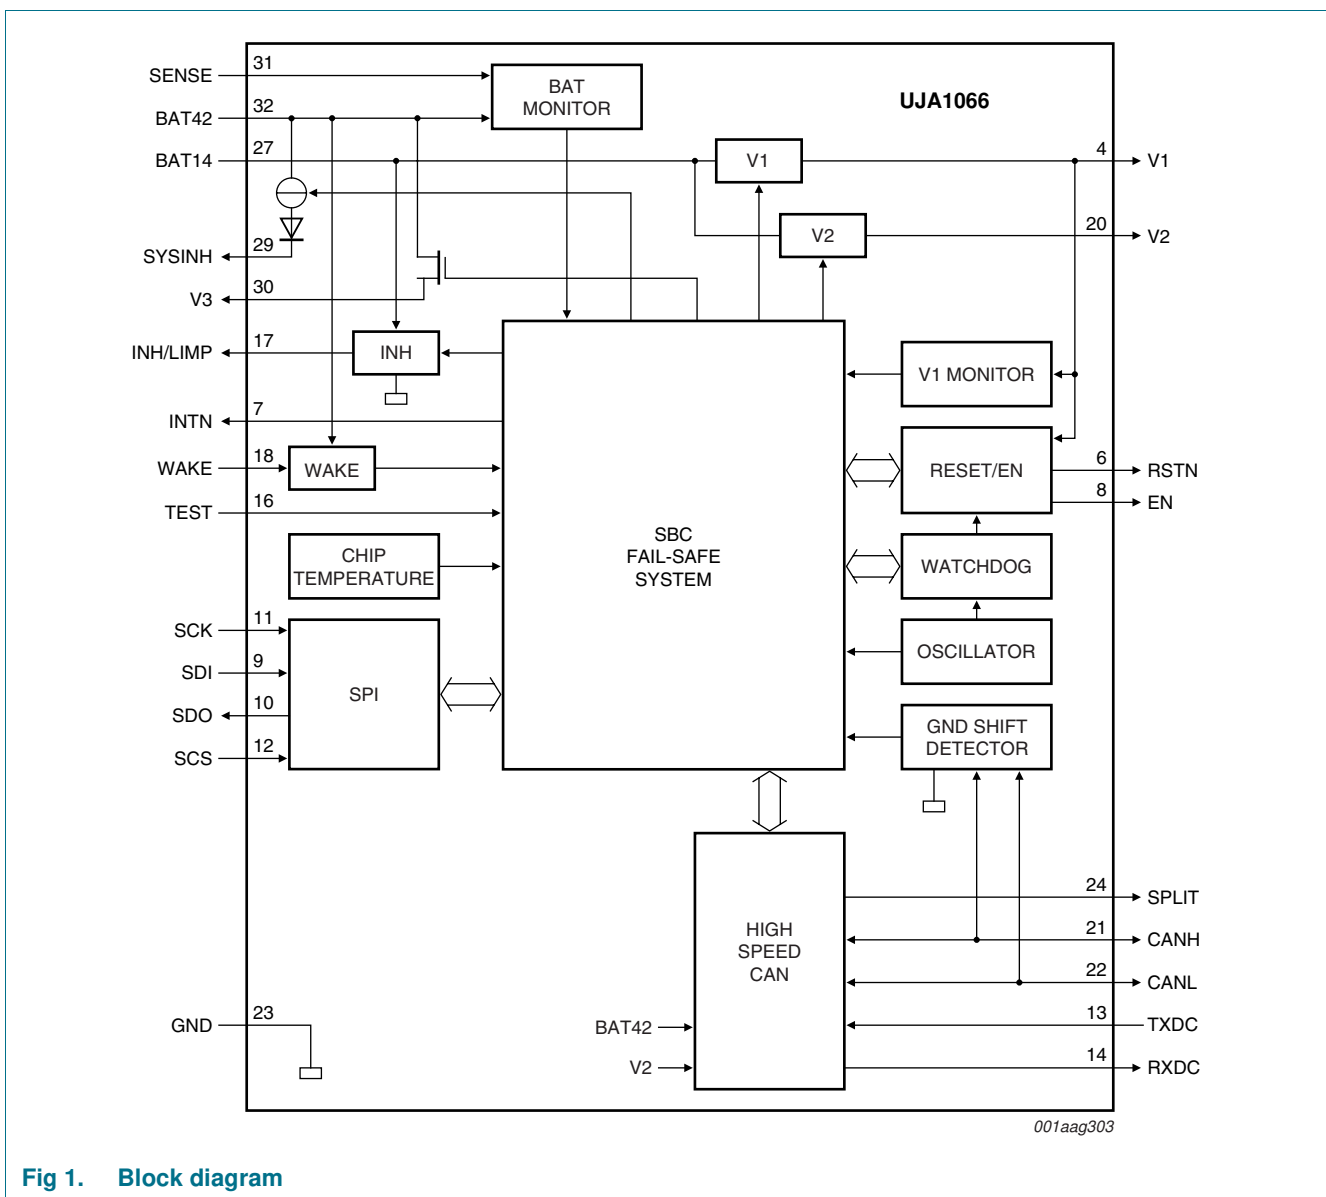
UJA1066

SENSE 31
BAT42 32
BAT14 27
SYSINH 29
V3 30
INH/LIMP 17
INTN 7
WAKE 18
TEST 16
SCK 11
SDI 9
SDO 10
SCS 12
GND 23

BAT MONITOR

V1

V2

INH

WAKE

CHIP TEMPERATURE

SPI

SBC FAIL-SAFE SYSTEM

V1 MONITOR

RESET/EN

WATCHDOG

OSCILLATOR

GND SHIFT DETECTOR

HIGH SPEED CAN

BAT42
V2

4 V1
20 V2
6 RSTN
8 EN
24 SPLIT
21 CANH
22 CANL
13 TXDC
14 RXDC

001aag303

Fig 1. Block diagram